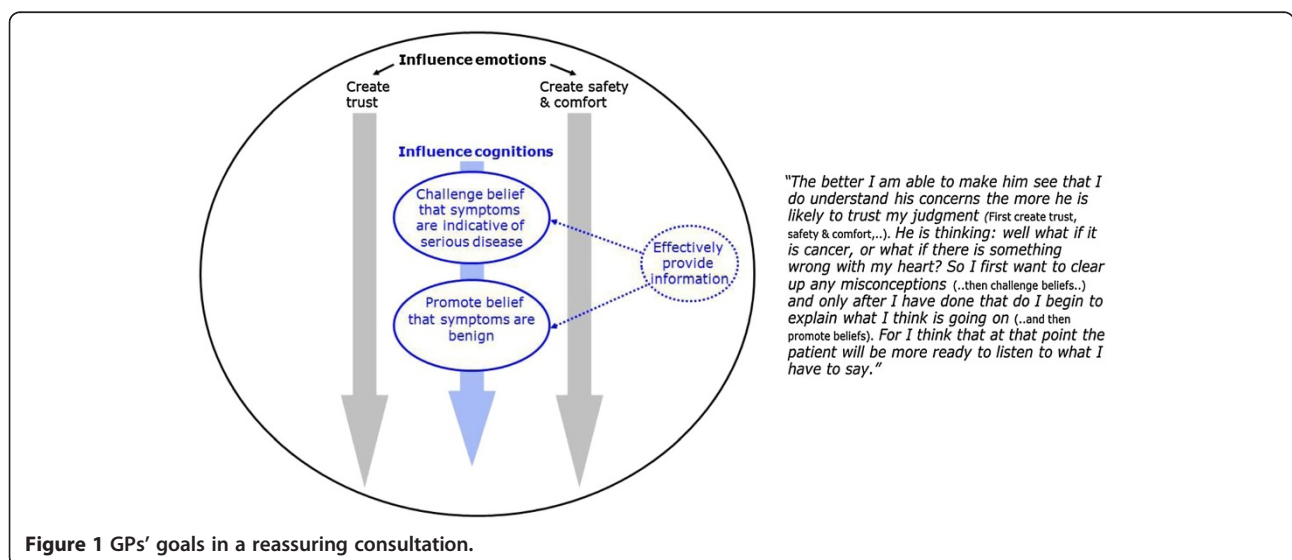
Influence emotions

Create trust

Create safety & comfort

Influence cognitions

Challenge belief that symptoms are indicative of serious disease

Effectively provide information

Promote belief that symptoms are benign

"The better I am able to make him see that I do understand his concerns the more he is likely to trust my judgment (First create trust, safety & comfort,..). He is thinking: well what if it is cancer, or what if there is something wrong with my heart? So I first want to clear up any misconceptions (..then challenge beliefs..) and only after I have done that do I begin to explain what I think is going on (..and then promote beliefs). For I think that at that point the patient will be more ready to listen to what I have to say."

Figure 1 GPs' goals in a reassuring consultation.